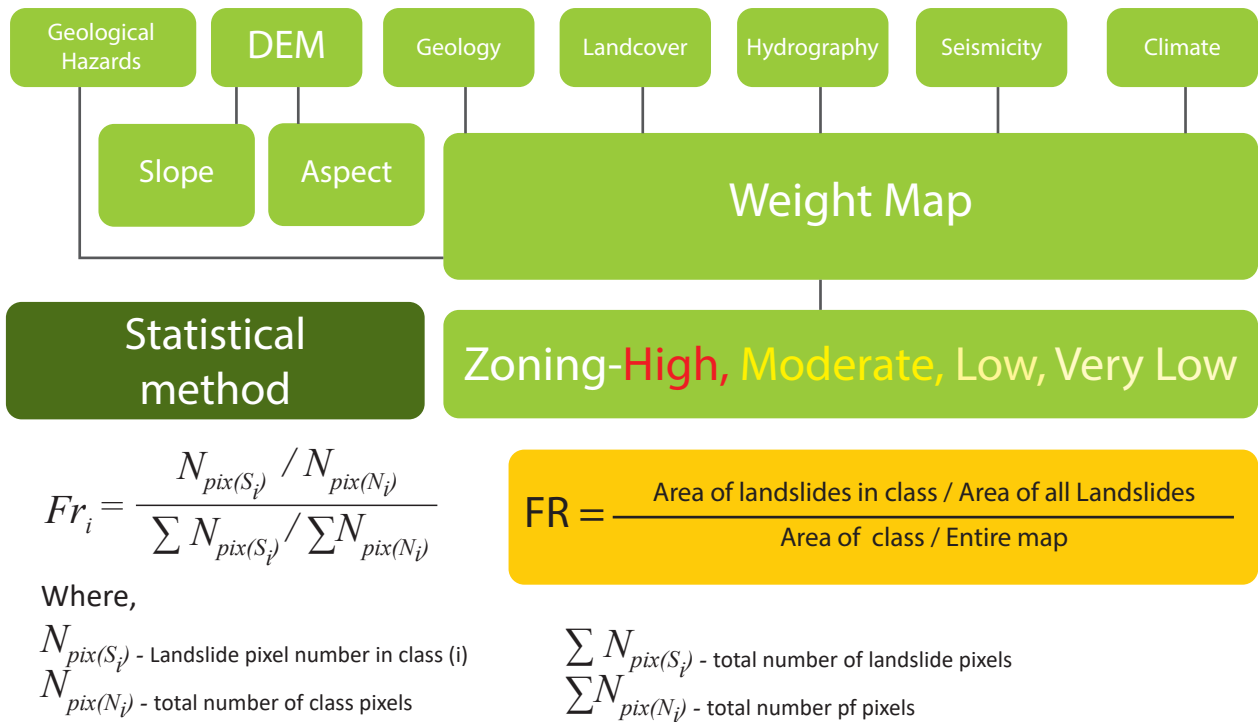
Geological Hazards

DEM

Geology

Landcover

Hydrography

Seismicity

Climate

Slope

Aspect

Weight Map

Statistical method

Zoning-High, Moderate, Low, Very Low

$Fr_i = \frac{N_{pix(S_i)} / N_{pix(N_i)}}{\sum N_{pix(S_i)} / \sum N_{pix(N_i)}}$

$FR = \frac{\text{Area of landslides in class / Area of all Landslides}}{\text{Area of class / Entire map}}$

Where,

$N_{pix(S_i)}$ - Landslide pixel number in class (i)

$N_{pix(N_i)}$ - total number of class pixels

$\sum N_{pix(S_i)}$ - total number of landslide pixels

$\sum N_{pix(N_i)}$ - total number pf pixels